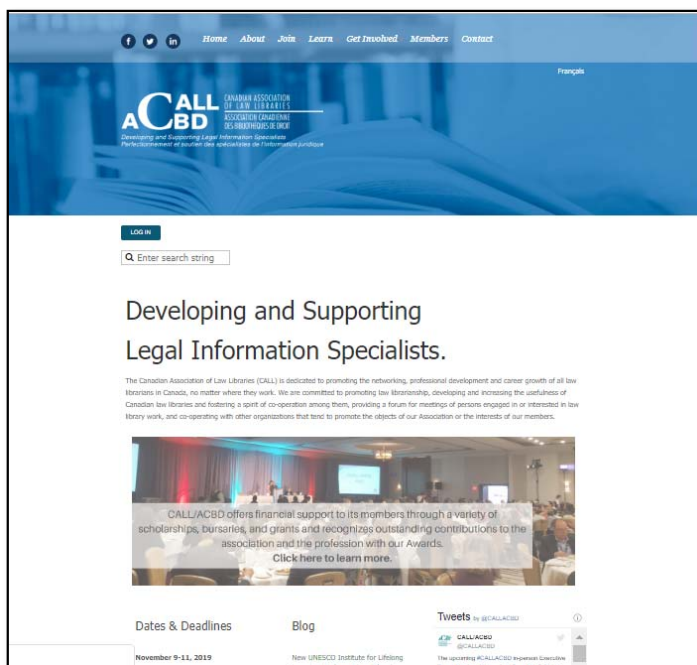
Home About Join Learn Get Involved Members Contact

Français

CALL ACBD CANADIAN ASSOCIATION OF LAW LIBRARIES ASSOCIATION CANADIENNE DES BIBLIOTHÈQUES DE DROIT

Developing and Supporting Legal Information Specialists
Perfectionnement et soutien des spécialistes de l'information juridique

LOG IN

Enter search string

Developing and Supporting Legal Information Specialists.

The Canadian Association of Law Libraries (CALL) is dedicated to promoting the networking, professional development and career growth of all law librarians in Canada, no matter where they work. We are committed to promoting law librarianship, developing and increasing the usefulness of Canadian law libraries and fostering a spirit of co-operation among them, providing a forum for meetings of persons engaged in or interested in law library work, and co-operating with other organizations that tend to promote the objects of our Association or the interests of our members.

CALL/ACBD offers financial support to its members through a variety of scholarships, bursaries, and grants and recognizes outstanding contributions to the association and the profession with our Awards.
Click here to learn more.

Dates & Deadlines

November 9-11, 2019

Blog

New UNESCO Institute for Lifelong

Tweets by @CALLACBD

CALL/ACBD
@CALLACBD

The upcoming #CALLACBD in-person Executive